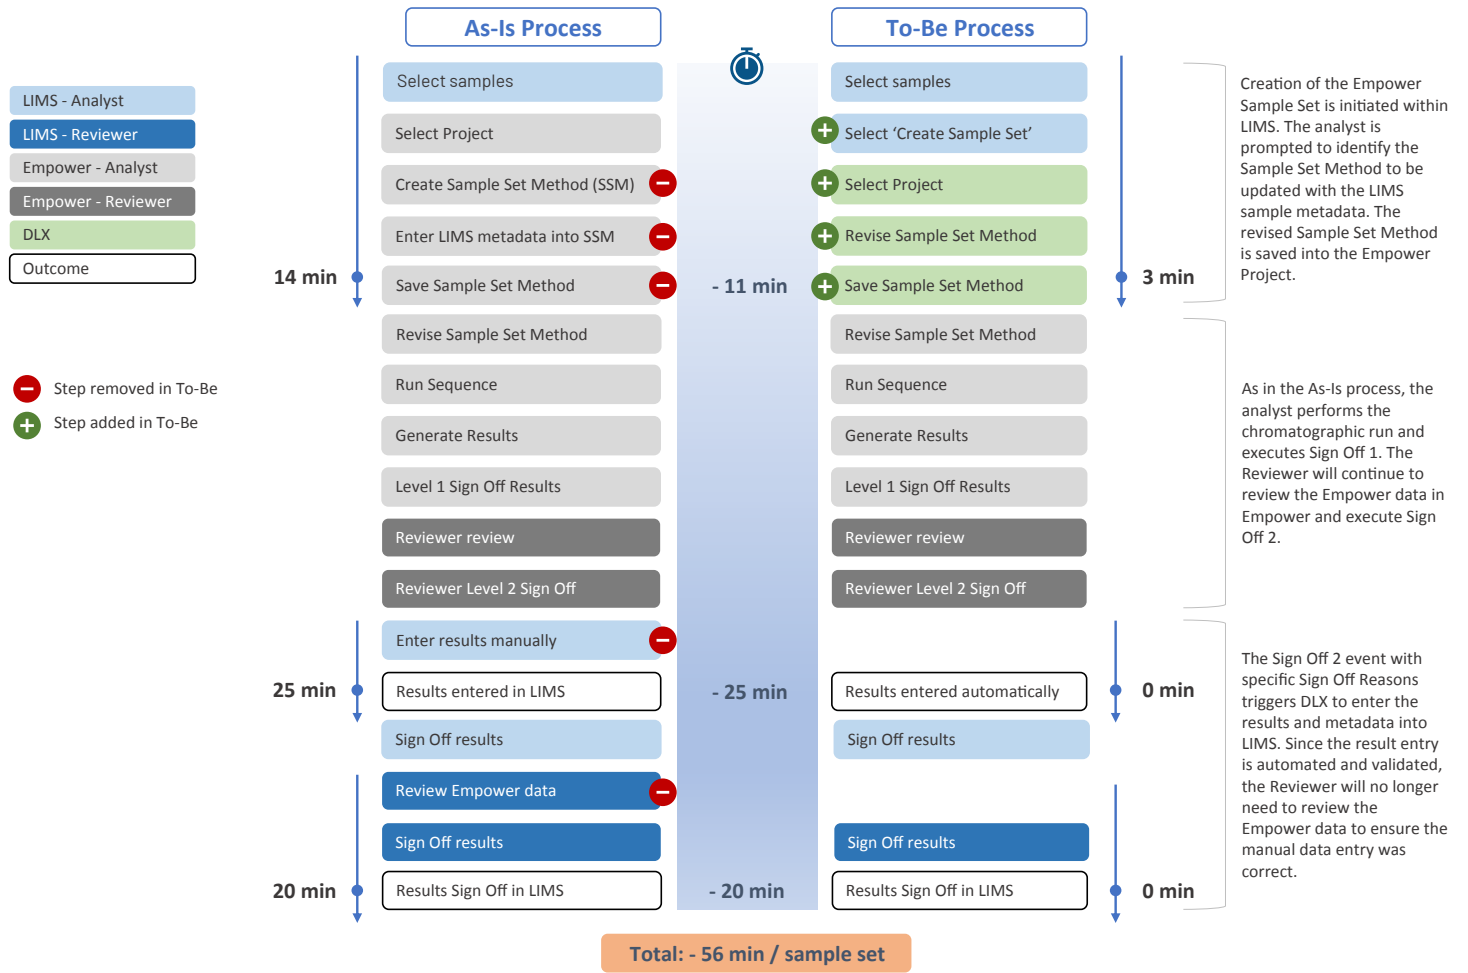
As-Is Process

To-Be Process

LIMS - Analyst
LIMS - Reviewer
Empower - Analyst
Empower - Reviewer
DLX
Outcome

Step removed in To-Be
Step added in To-Be

Select samples
Select Project
Create Sample Set Method (SSM)
Enter LIMS metadata into SSM
14 min
Save Sample Set Method
Revise Sample Set Method
Run Sequence
Generate Results
Level 1 Sign Off Results
Reviewer review
Reviewer Level 2 Sign Off
Enter results manually
25 min
Results entered in LIMS
Sign Off results
Review Empower data
Sign Off results
20 min
Results Sign Off in LIMS

- 11 min
- 25 min
- 20 min

Select samples
Select 'Create Sample Set'
Select Project
Revise Sample Set Method
Save Sample Set Method
3 min
Revise Sample Set Method
Run Sequence
Generate Results
Level 1 Sign Off Results
Reviewer review
Reviewer Level 2 Sign Off
Results entered automatically
0 min
Sign Off results
Sign Off results
Results Sign Off in LIMS
0 min

Creation of the Empower Sample Set is initiated within LIMS. The analyst is prompted to identify the Sample Set Method to be updated with the LIMS sample metadata. The revised Sample Set Method is saved into the Empower Project.

As in the As-Is process, the analyst performs the chromatographic run and executes Sign Off 1. The Reviewer will continue to review the Empower data in Empower and execute Sign Off 2.

The Sign Off 2 event with specific Sign Off Reasons triggers DLX to enter the results and metadata into LIMS. Since the result entry is automated and validated, the Reviewer will no longer need to review the Empower data to ensure the manual data entry was correct.

Total: - 56 min / sample set